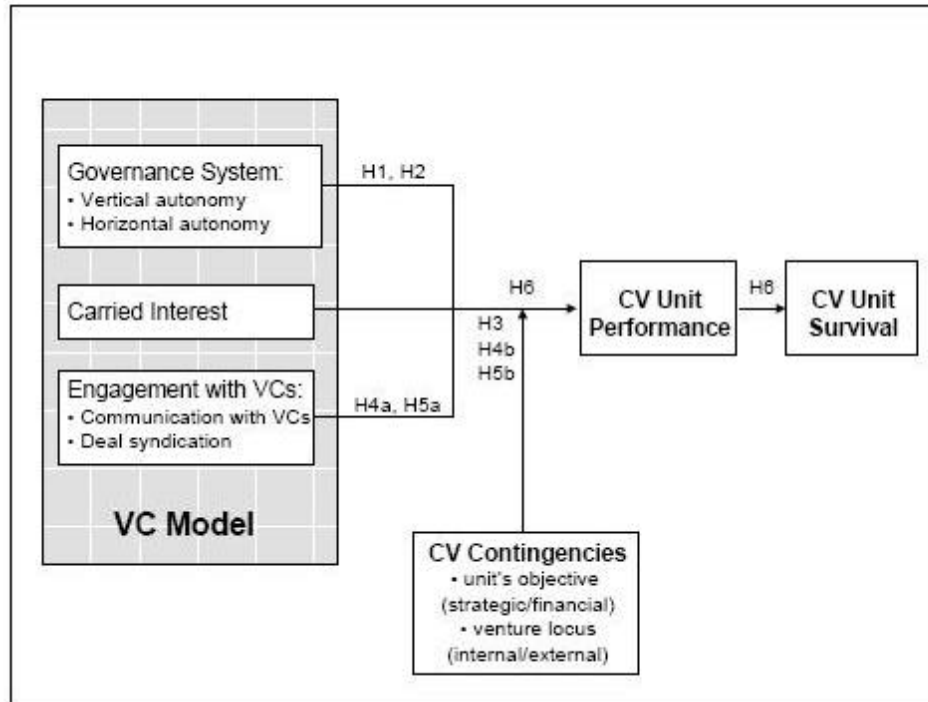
Governance System:
• Vertical autonomy
• Horizontal autonomy

H1, H2

Carried Interest

H6

H3
H4b
H5b

Engagement with VCs:
• Communication with VCs
• Deal syndication

H4a, H5a

VC Model

CV Unit Performance

H6

CV Unit Survival

CV Contingencies
• unit's objective (strategic/financial)
• venture locus (internal/external)